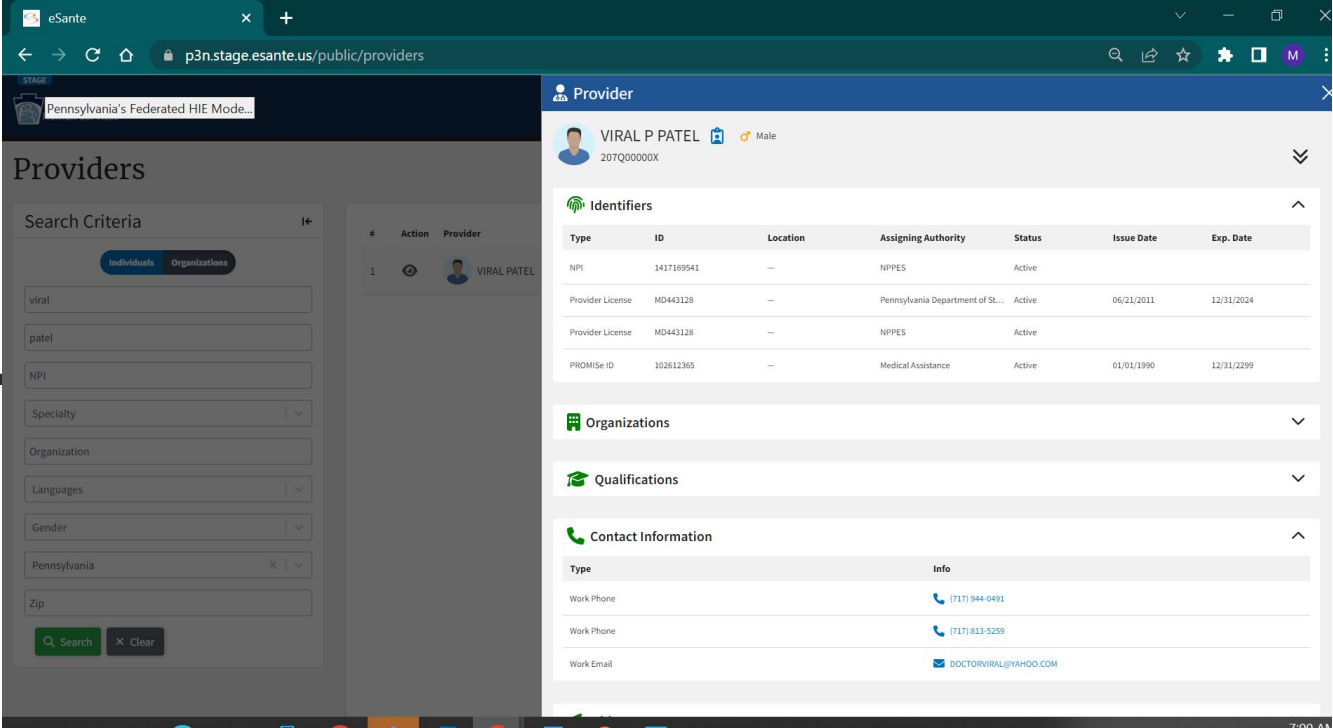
eSante

p3n.stage.esante.us/public/providers

STAGE

Pennsylvania's Federated HIE Mode...

Providers

Search Criteria

Individuals Organizations

viral

patel

NPI

Specialty

Organization

Languages

Gender

Pennsylvania

Zip

Search Clear

| # | Action | Provider |
|---|---|---|
| 1 | | VIRAL PATEL |

Provider

VIRAL P PATEL Male
207Q00000X

Identifiers

| Type | ID | Location | Assigning Authority | Status | Issue Date | Exp. Date |
|---|---|---|---|---|---|---|
| NPI | 1417169541 | — | NPPES | Active | | |
| Provider License | MD443128 | — | Pennsylvania Department of St... | Active | 06/21/2011 | 12/31/2024 |
| Provider License | MD443128 | — | NPPES | Active | | |
| PROMISe ID | 102612365 | — | Medical Assistance | Active | 01/01/1990 | 12/31/2299 |

Organizations

Qualifications

Contact Information

| Type | Info |
|---|---|
| Work Phone | (717) 944-0491 |
| Work Phone | (717) 813-5259 |
| Work Email | DOCTORVIRAL@YAHOO.COM |

7:00 A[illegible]